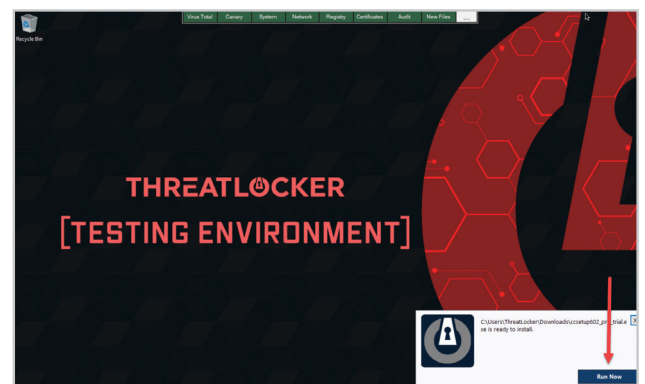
Virus Total Canary System Network Registry Certificates Audit New Files ...

Recycle Bin

THREATLOCKER

[TESTING ENVIRONMENT]

C:\Users\ThreatLocker\Downloads\ccsetup602_pro_trial.exe is ready to install.

X

Run Now